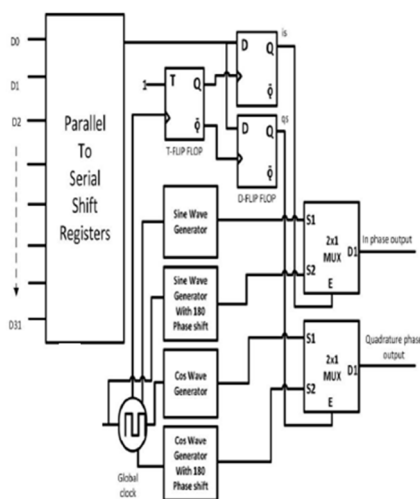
D0

D1

D2

D31

Parallel To Serial Shift Registers

1

T Q

$\bar{Q}$

T-FLIP FLOP

D Q

$\bar{Q}$

D Q

$\bar{Q}$

D-FLIP FLOP

is

qs

Sine Wave Generator

Sine Wave Generator With 180 Phase shift

Cos Wave Generator

Cos Wave Generator With 180 Phase shift

Global clock

S1

S2

2x1 MUX

D1

E

In phase output

S1

S2

2x1 MUX

D1

E

Quadrature phase output